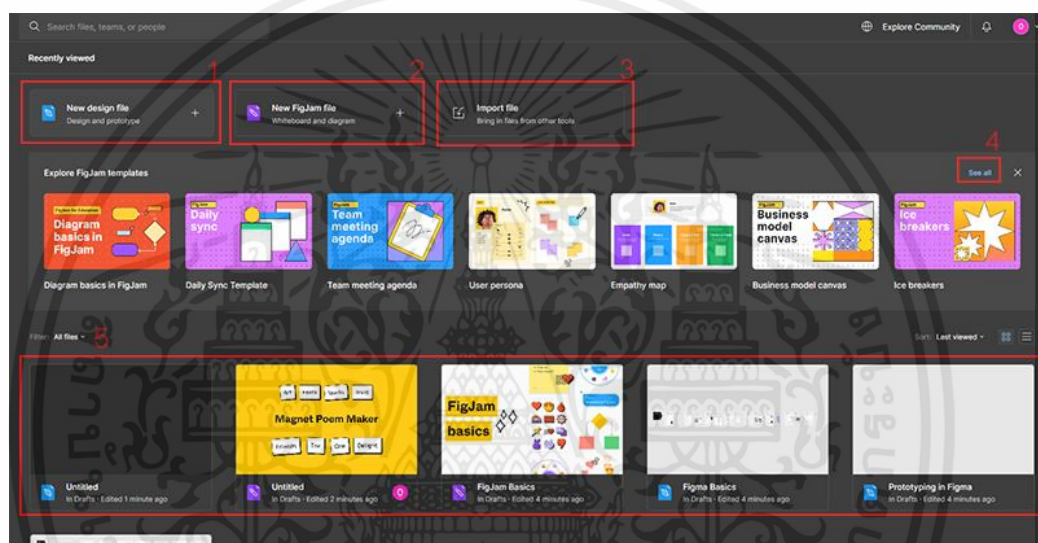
Search files, teams, or people

Explore Community

Recently viewed

1

New design file
Design and prototype

2

New FigJam file
Whiteboard and diagram

3

Import file
Bring in files from other tools

4

Explore FigJam templates

See all

Diagram basics in FigJam

Daily sync

Team meeting agenda

Business model canvas

Ice breakers

Diagram basics in FigJam

Daily Sync Template

Team meeting agenda

User persona

Empathy map

Business model canvas

Ice breakers

Filter: All files

5

Sort: Last viewed

Magnet Poem Maker

FigJam basics

Untitled
In Drafts · Edited 1 minute ago

Untitled
In Drafts · Edited 2 minutes ago

FigJam Basics
In Drafts · Edited 4 minutes ago

Figma Basics
In Drafts · Edited 4 minutes ago

Prototyping in Figma
In Drafts · Edited 4 minutes ago